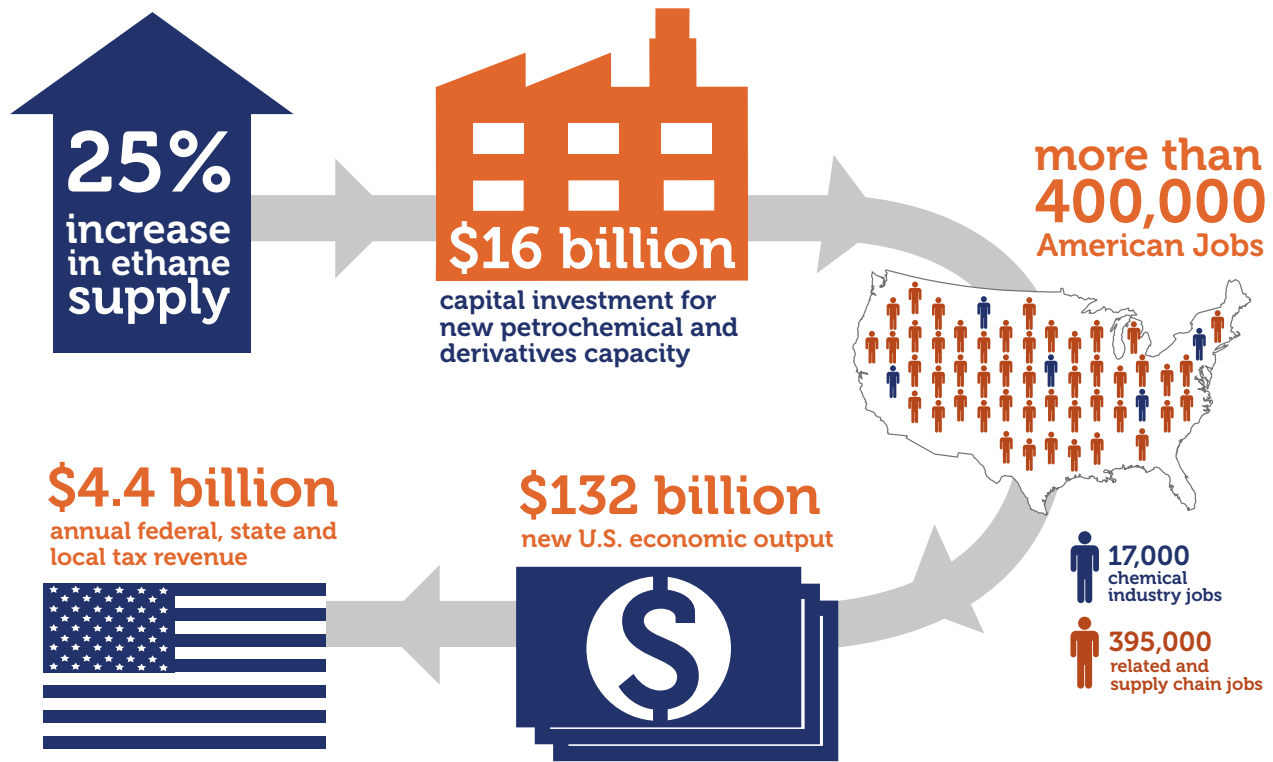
25% increase in ethane supply

$16 billion

capital investment for new petrochemical and derivatives capacity

more than 400,000 American Jobs

17,000 chemical industry jobs

395,000 related and supply chain jobs

$132 billion

new U.S. economic output

$4.4 billion

annual federal, state and local tax revenue

$